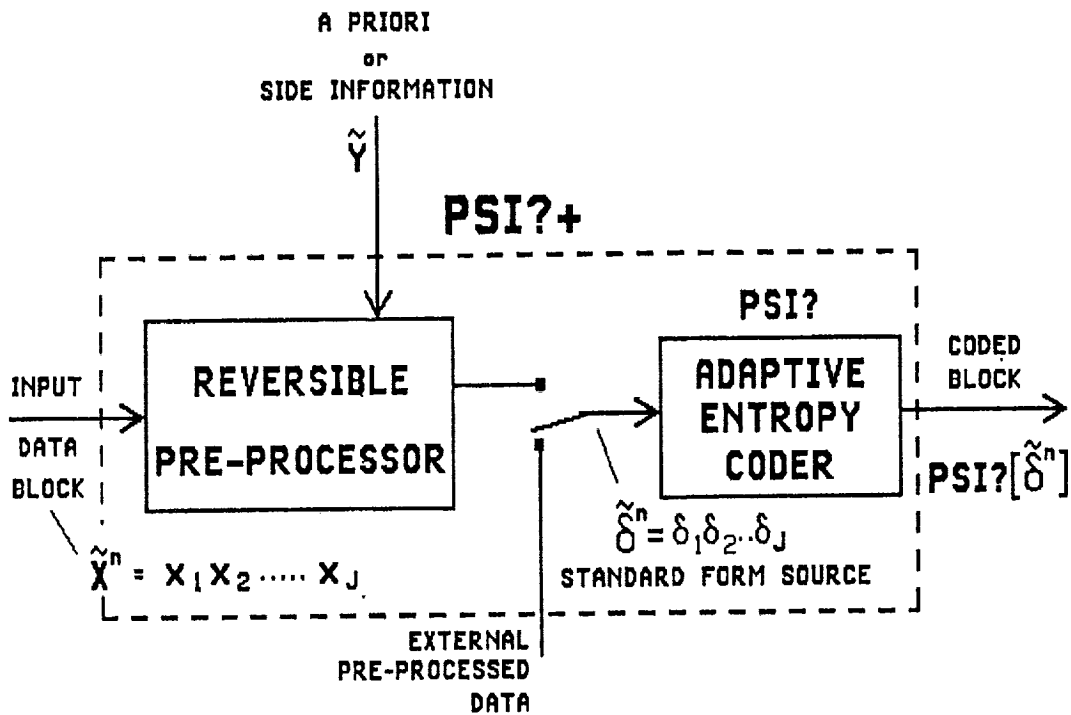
A PRIORI
or
SIDE INFORMATION

$\tilde{Y}$

PSI?+

PSI?

INPUT

DATA

BLOCK

REVERSIBLE

PRE-PROCESSOR

ADAPTIVE

ENTROPY

CODER

CODED

BLOCK

PSI?$[\tilde{\delta}^n]$

$\tilde{\delta}^n = \delta_1\delta_2..\delta_J$

STANDARD FORM SOURCE

$\tilde{X}^n = x_1 x_2 \cdots x_J$

EXTERNAL

PRE-PROCESSED

DATA